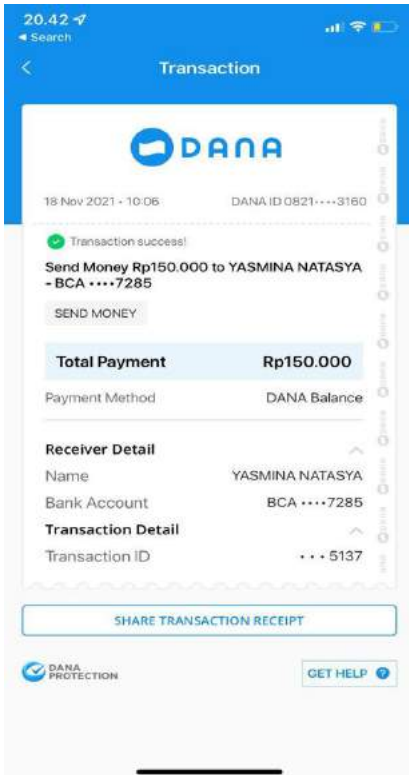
20.42
◂ Search

<

Transaction

DANA

18 Nov 2021 • 10:06

DANA ID 0821 • • • • 3160

Transaction success!

Send Money Rp150.000 to YASMINA NATASYA - BCA • • • • 7285

SEND MONEY

| Total Payment | Rp150.000 |
|---|---|
| Payment Method | DANA Balance |

Receiver Detail

Name YASMINA NATASYA

Bank Account BCA • • • • 7285

Transaction Detail

Transaction ID • • • 5137

SHARE TRANSACTION RECEIPT

DANA PROTECTION

GET HELP